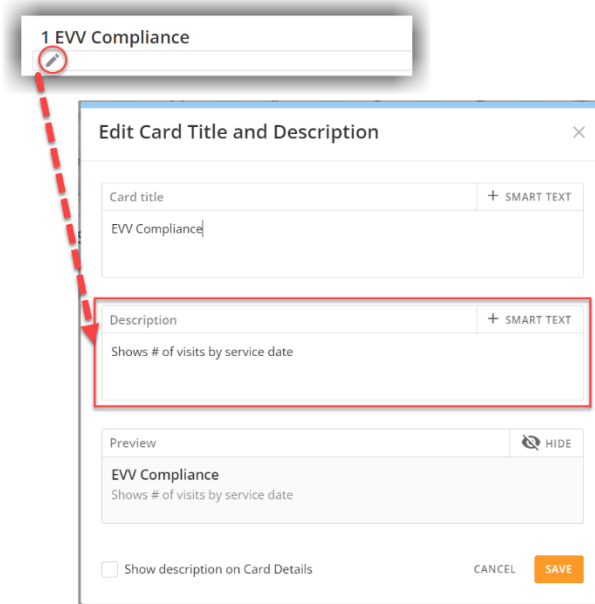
1 EVV Compliance

Edit Card Title and Description

×

Card title

+ SMART TEXT

EVV Compliance

Description

+ SMART TEXT

Shows # of visits by service date

Preview

HIDE

EVV Compliance

Shows # of visits by service date

Show description on Card Details

CANCEL

SAVE